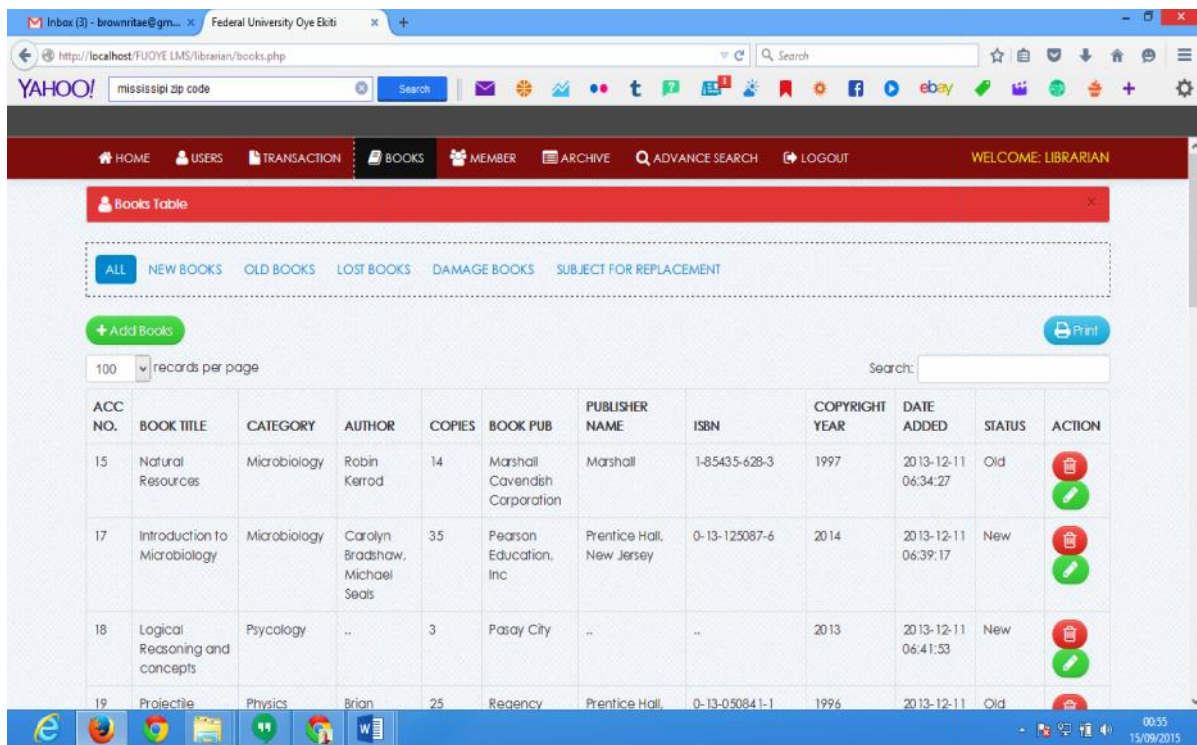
Inbox (3) - brownritae@gm... × Federal University Oye Ekiti × +

http://localhost/FUOYE LMS/librarian/books.php

Search

YAHOO! mississipi zip code Search

ebay

HOME USERS TRANSACTION BOOKS MEMBER ARCHIVE ADVANCE SEARCH LOGOUT WELCOME: LIBRARIAN

Books Table

ALL NEW BOOKS OLD BOOKS LOST BOOKS DAMAGE BOOKS SUBJECT FOR REPLACEMENT

+ Add Books

Print

100 records per page

Search:

| ACC NO. | BOOK TITLE | CATEGORY | AUTHOR | COPIES | BOOK PUB | PUBLISHER NAME | ISBN | COPYRIGHT YEAR | DATE ADDED | STATUS | ACTION |
|---|---|---|---|---|---|---|---|---|---|---|---|
| 15 | Natural Resources | Microbiology | Robin Kerrod | 14 | Marshall Cavendish Corporation | Marshall | 1-85435-628-3 | 1997 | 2013-12-11 06:34:27 | Old | |
| 17 | Introduction to Microbiology | Microbiology | Carolyn Bradshaw, Michael Seals | 35 | Pearson Education, Inc | Prentice Hall, New Jersey | 0-13-125087-6 | 2014 | 2013-12-11 06:39:17 | New | |
| 18 | Logical Reasoning and concepts | Psycology | .. | 3 | Pasay City | .. | .. | 2013 | 2013-12-11 06:41:53 | New | |
| 19 | Projectile | Physics | Brian | 25 | Regency | Prentice Hall, | 0-13-050841-1 | 1996 | 2013-12-11 | Old | |

00:55
15/09/2015